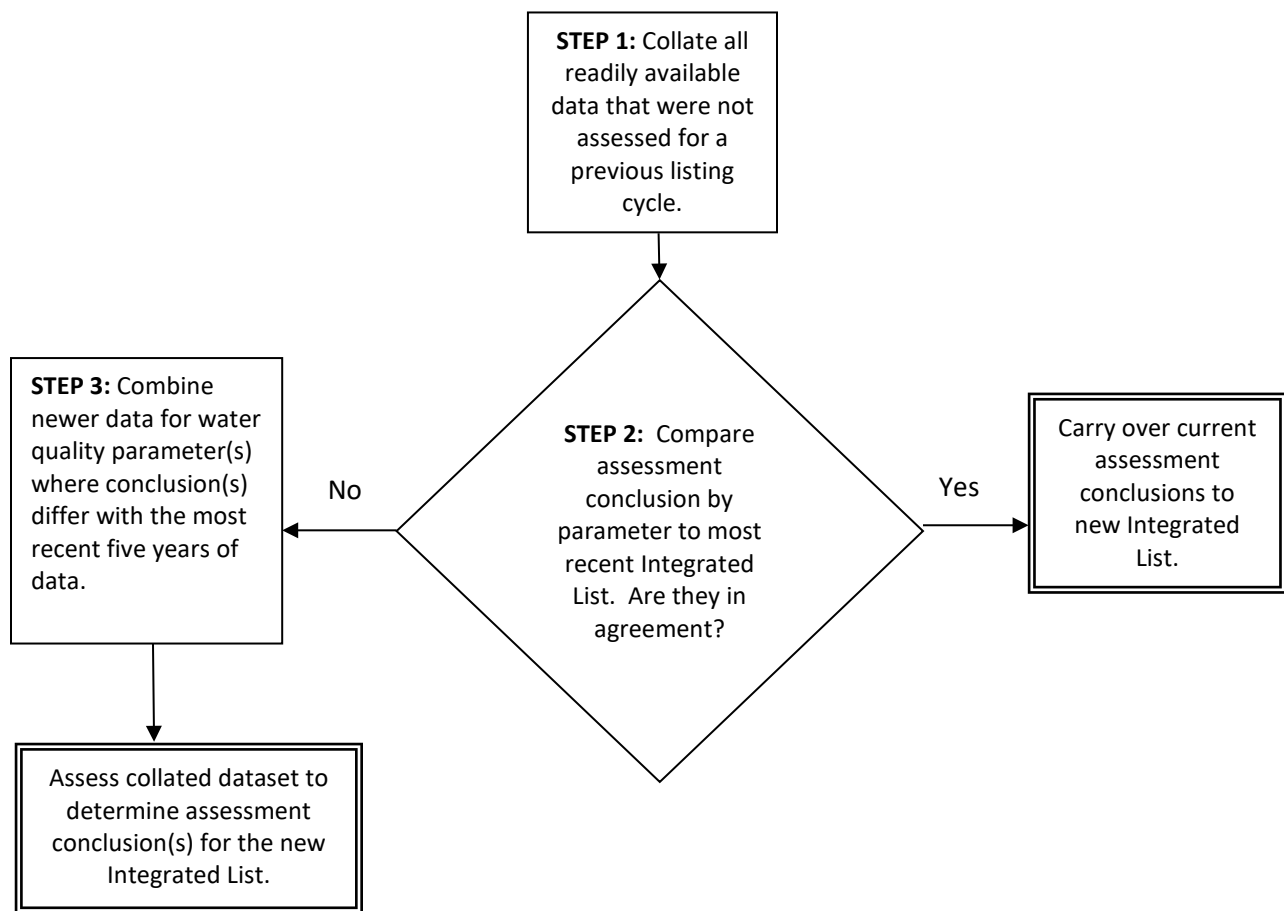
**STEP 1:** Collate all readily available data that were not assessed for a previous listing cycle.

**STEP 2:** Compare assessment conclusion by parameter to most recent Integrated List. Are they in agreement?

No

Yes

**STEP 3:** Combine newer data for water quality parameter(s) where conclusion(s) differ with the most recent five years of data.

Carry over current assessment conclusions to new Integrated List.

Assess collated dataset to determine assessment conclusion(s) for the new Integrated List.